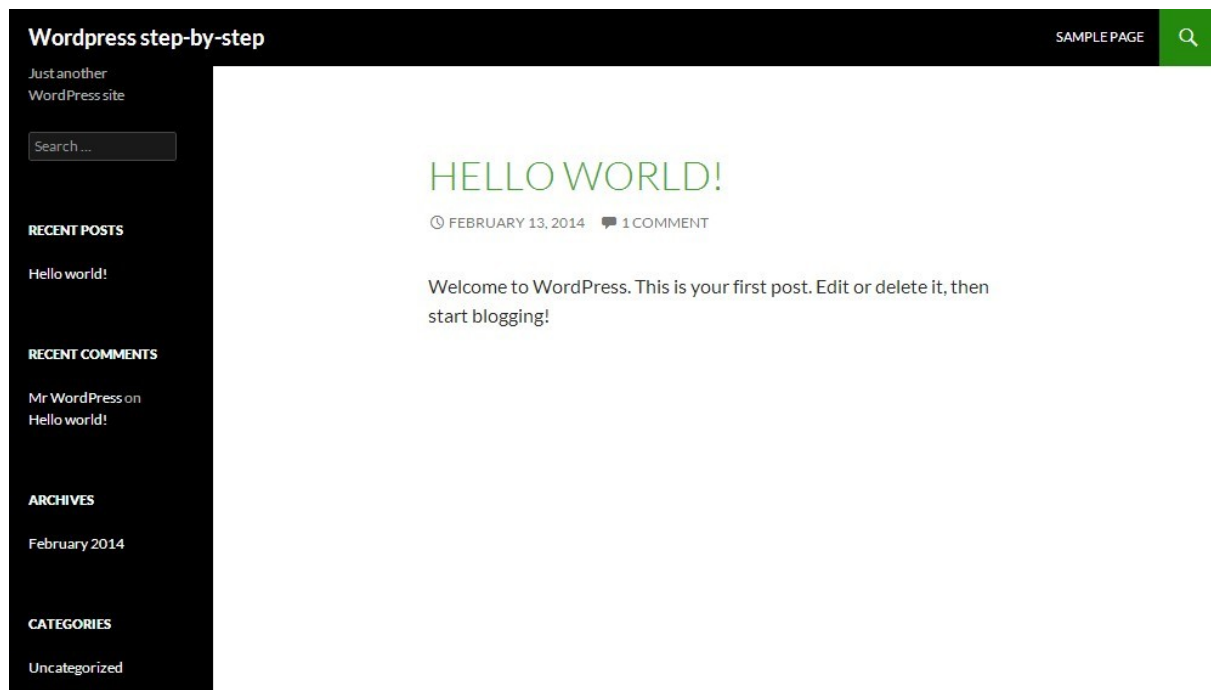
Wordpress step-by-step

SAMPLE PAGE

Just another WordPress site

Search ...

RECENT POSTS

Hello world!

RECENT COMMENTS

Mr WordPress on Hello world!

ARCHIVES

February 2014

CATEGORIES

Uncategorized

HELLO WORLD!

FEBRUARY 13, 2014 1 COMMENT

Welcome to WordPress. This is your first post. Edit or delete it, then start blogging!